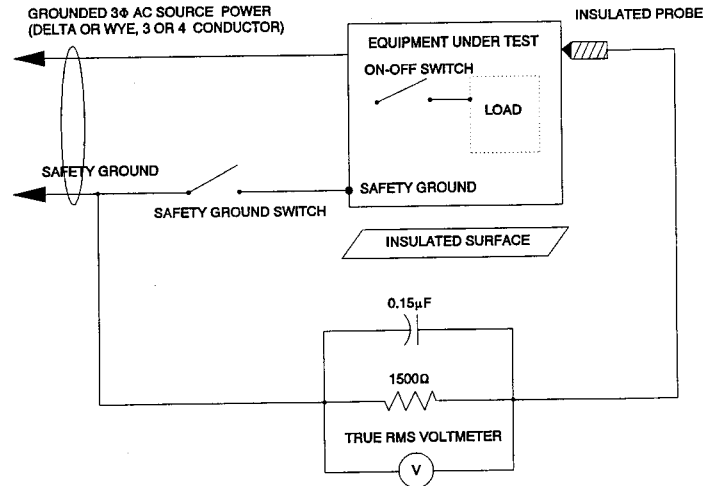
GROUNDED 3Φ AC SOURCE POWER (DELTA OR WYE, 3 OR 4 CONDUCTOR)

INSULATED PROBE

EQUIPMENT UNDER TEST

ON-OFF SWITCH

LOAD

SAFETY GROUND

SAFETY GROUND

SAFETY GROUND SWITCH

INSULATED SURFACE

$0.15\mu F$

$1500\Omega$

TRUE RMS VOLTMETER

V